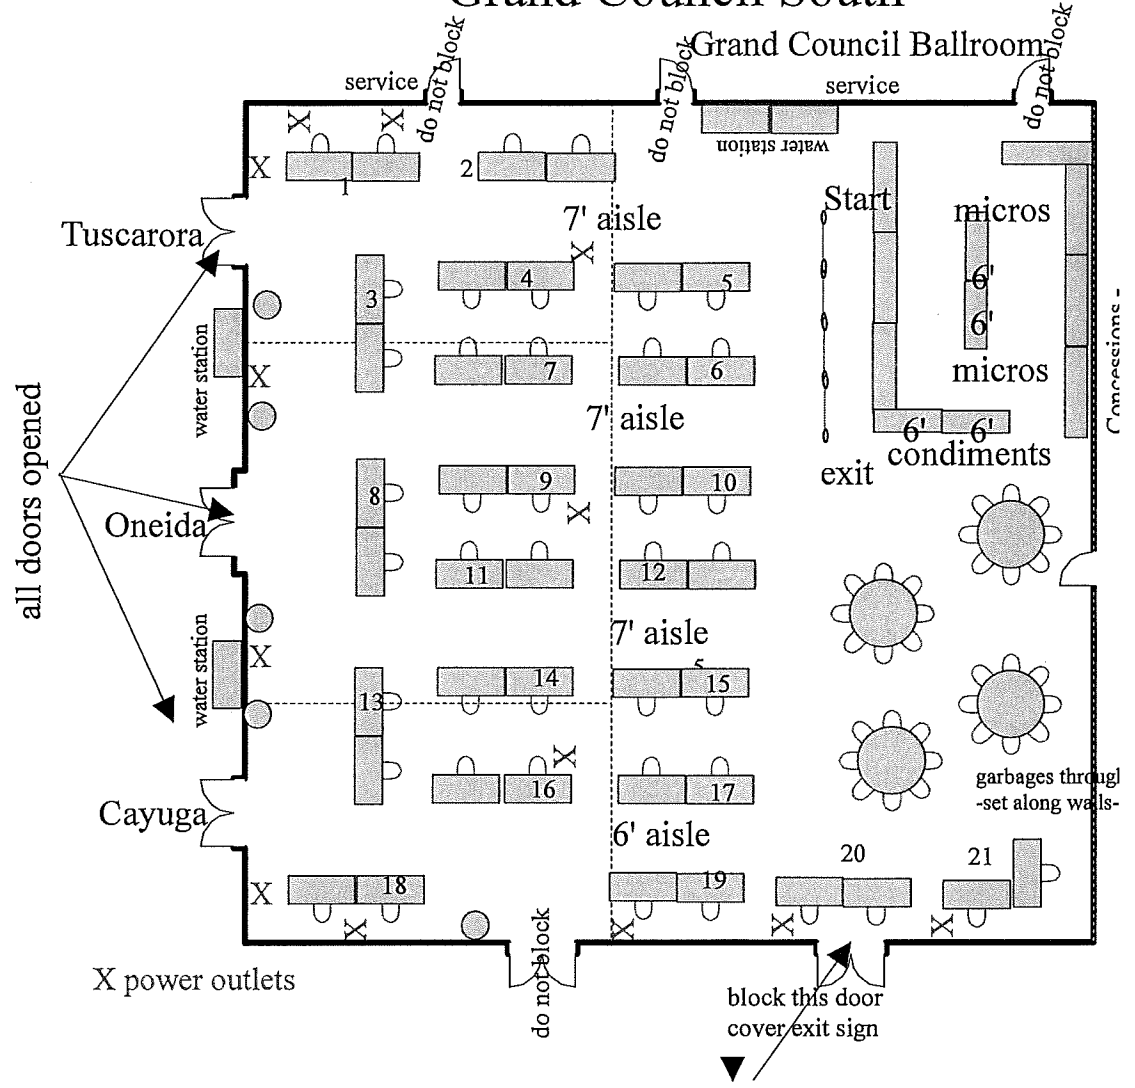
Grand Council South

service
do not block
do not block
Grand Council Ballroom
service
do not block
water station
X
X
X
1
2
7' aisle
Start
micros
Tuscarora
X
3
4
5
6'
6'
Concessions -
water station
X
7
6
micros
7' aisle
6'
6'
condiments
exit
all doors opened
8
9
10
X
Oneida
11
12
7' aisle
water station
X
5
13
14
15
X
16
17
garbages throug
-set along walls-
Cayuga
6' aisle
20
21
X
18
19
X
X
X
X
X
X power outlets
do not block
block this door
cover exit sign